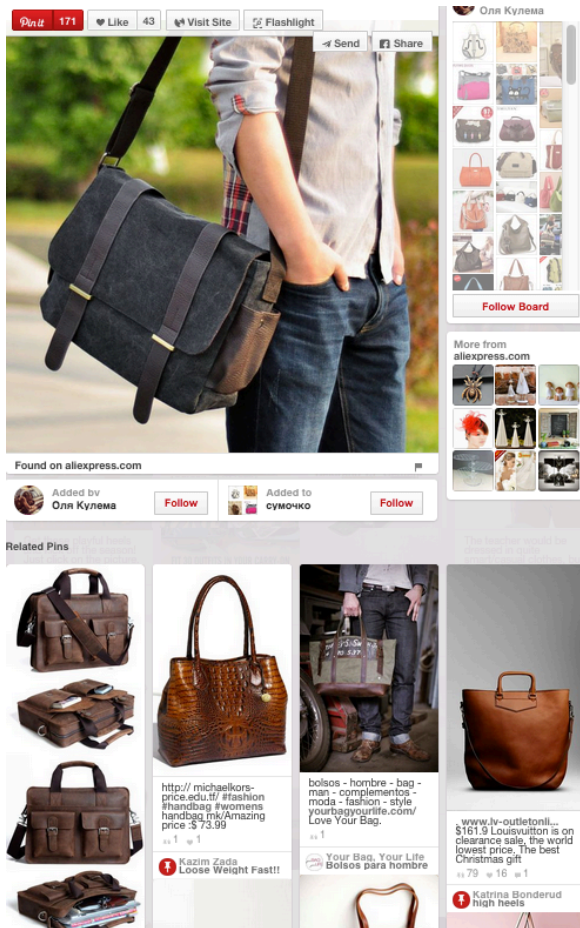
Pin it 171 Like 43 Visit Site Flashlight

Send Share

Оля Кулема

Follow Board

More from aliexpress.com

Found on aliexpress.com

Added by Оля Кулема Follow

Added to сумочко Follow

Related Pins

http:// michaelkors-price.edu.tf/ #fashion #handbag #womens handbag mk/Amazing price :$ 73.99

1 1

Kazim Zada Loose Weight Fast!!

bolsos - hombre - bag - man - complementos - moda - fashion - style yourbagyourlife.com/ Love Your Bag.

1

Your Bag, Your Life Bolsos para hombre

www.lv-outletonli... $161.9 Louisvuitton is on clearance sale, the world lowest price, The best Christmas gift

79 16 1

Katrina Bonderud high heels